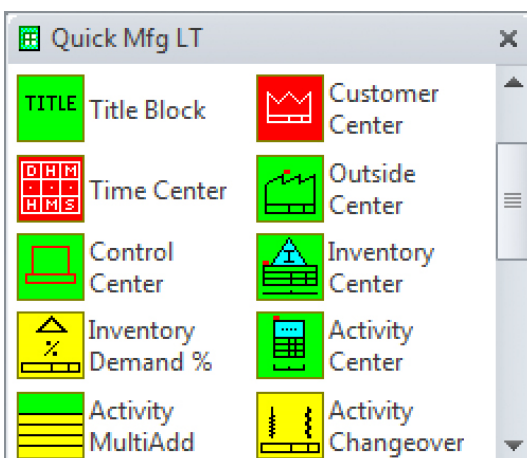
Quick Mfg LT ×

TITLE Title Block

Customer Center

D H M
H M S Time Center

Outside Center

Control Center

I Inventory Center

%
Inventory Demand %

Activity Center

Activity MultiAdd

Activity Changeover